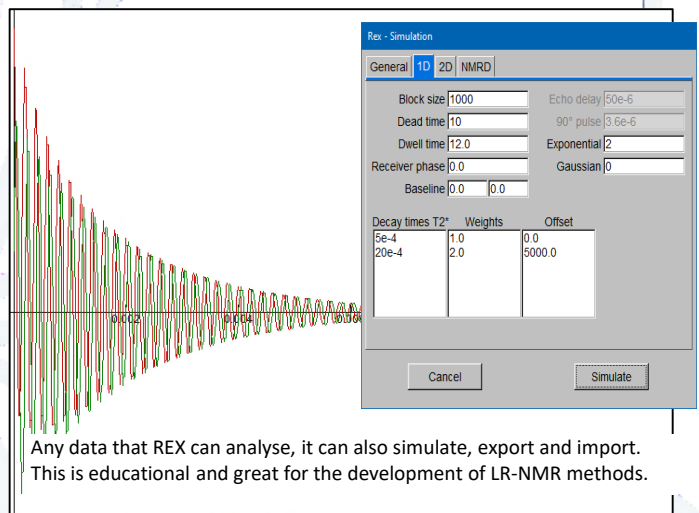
Rex - Simulation

General 1D 2D NMRD

Block size 1000
Dead time 10
Dwell time 12.0
Receiver phase 0.0
Baseline 0.0 0.0

Echo delay 50e-6
90° pulse 3.6e-6
Exponential 2
Gaussian 0

Decay times T2* Weights Offset
5e-4 1.0 0.0
20e-4 2.0 5000.0

Cancel Simulate

0.002 0.004 0.006

Any data that REX can analyse, it can also simulate, export and import. This is educational and great for the development of LR-NMR methods.